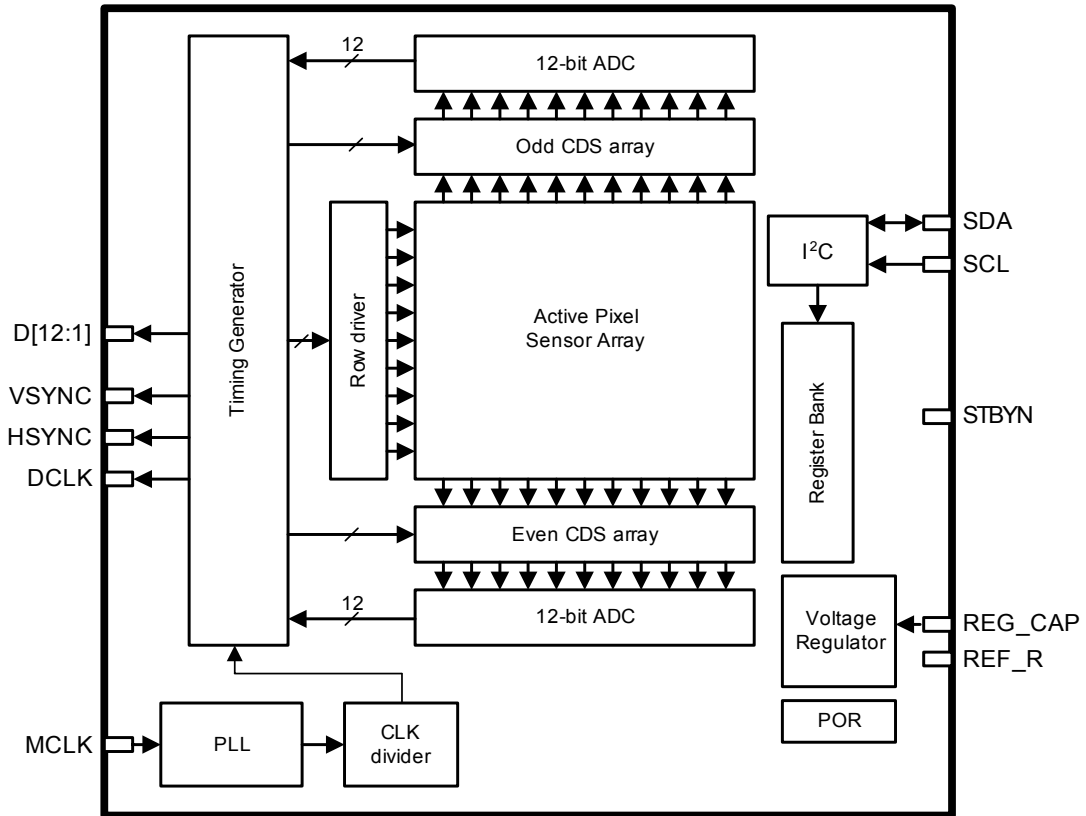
12
12-bit ADC
Odd CDS array
Timing Generator
Row driver
Active Pixel
Sensor Array
$I^2C$
SDA
SCL
Register Bank
STBYN
D[12:1]
VSYNC
HSYNC
DCLK
Even CDS array
12
12-bit ADC
Voltage
Regulator
REG_CAP
REF_R
POR
MCLK
PLL
CLK
divider